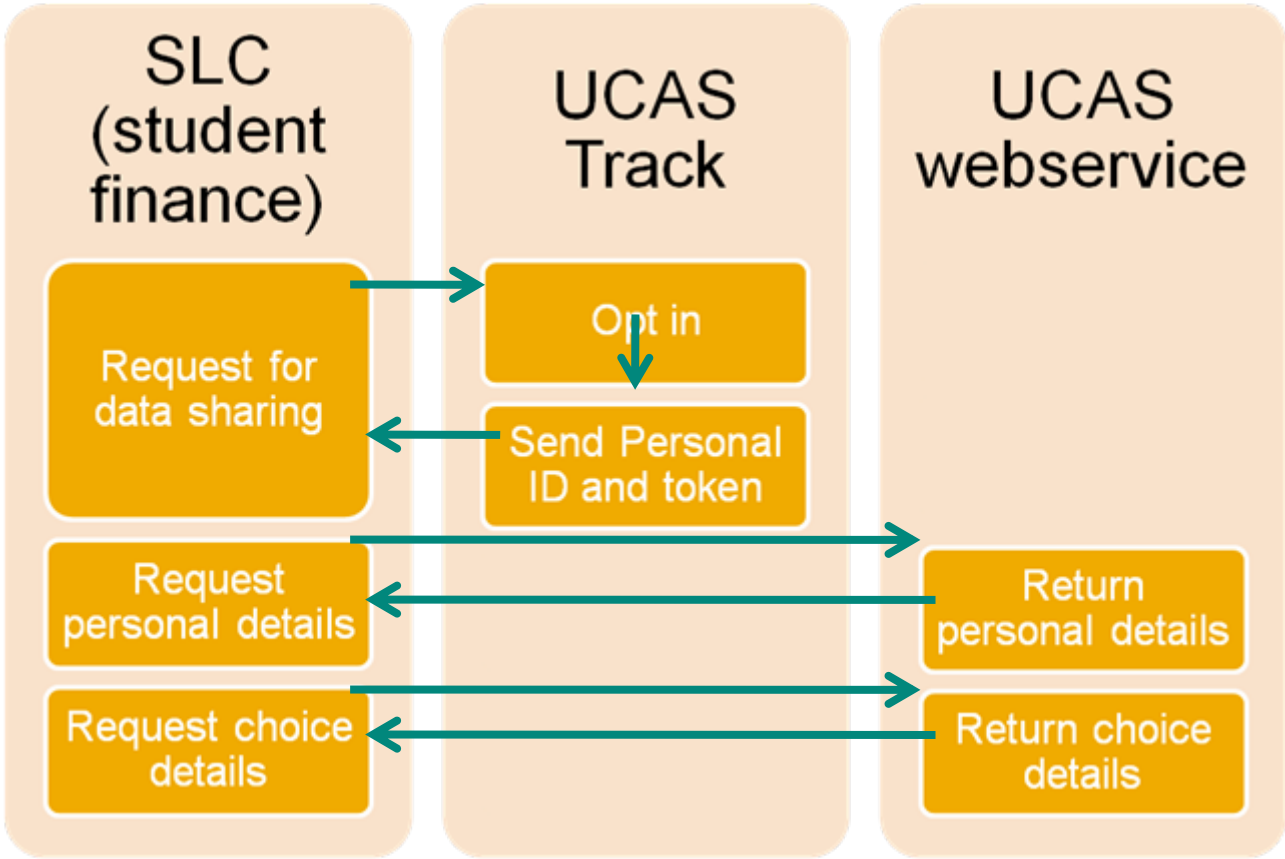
SLC (student finance)

UCAS Track

UCAS webservice

Request for data sharing

Opt in

Send Personal ID and token

Request personal details

Return personal details

Request choice details

Return choice details